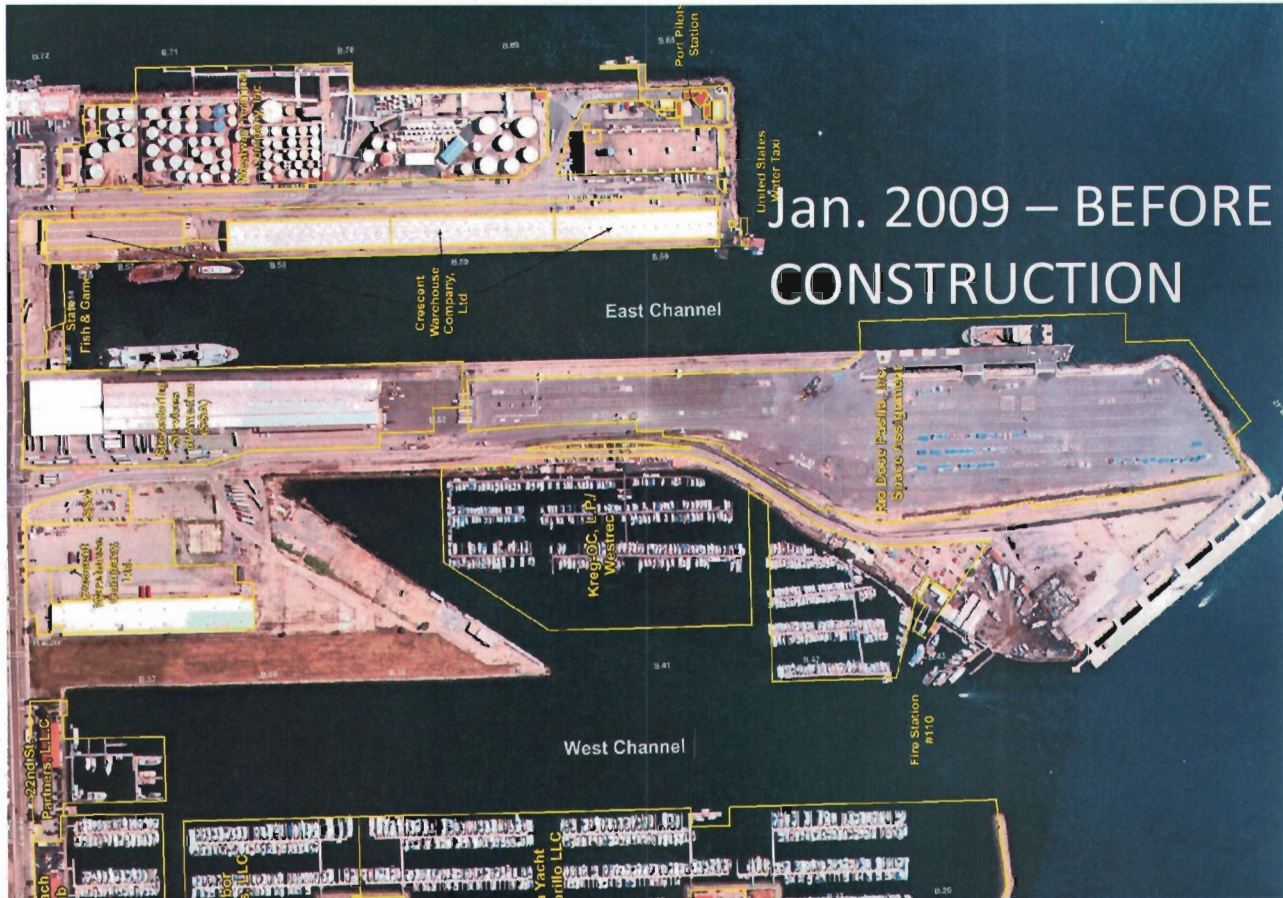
Jan. 2009 – BEFORE CONSTRUCTION

B.72
B.71
B.70
B.69
B.68
Port Pilots Station

Westway Terminal Company, Inc

United States Water Taxi

State Fish & Game

Crescent Warehouse Company, Ltd

B.57
B.58
B.59
B.60

East Channel

Stevedoring Services of America (SSA)

Rio Doce Pasha, Ltd. Space Assignment

SSA

Crescent Warehouse Company, Ltd

Kreg OC, LP./ Westrec

B.41
B.42
B.43

Fire Station #110

B.37
B.38
B.39

West Channel

22nd St. Partners LLC

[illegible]ach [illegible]b

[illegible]bor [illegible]s LLC

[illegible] Yacht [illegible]rillo LLC

B.26